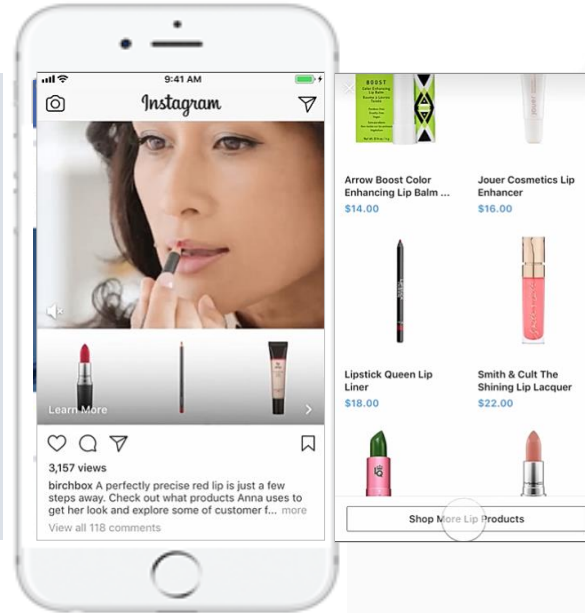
9:41 AM

Instagram

Learn More

3,157 views

birchbox A perfectly precise red lip is just a few steps away. Check out what products Anna uses to get her look and explore some of customer f... more

View all 118 comments

BOOST

Arrow Boost Color Enhancing Lip Balm ...
$14.00

Jouer Cosmetics Lip Enhancer
$16.00

Lipstick Queen Lip Liner
$18.00

Smith & Cult The Shining Lip Lacquer
$22.00

Shop More Lip Products